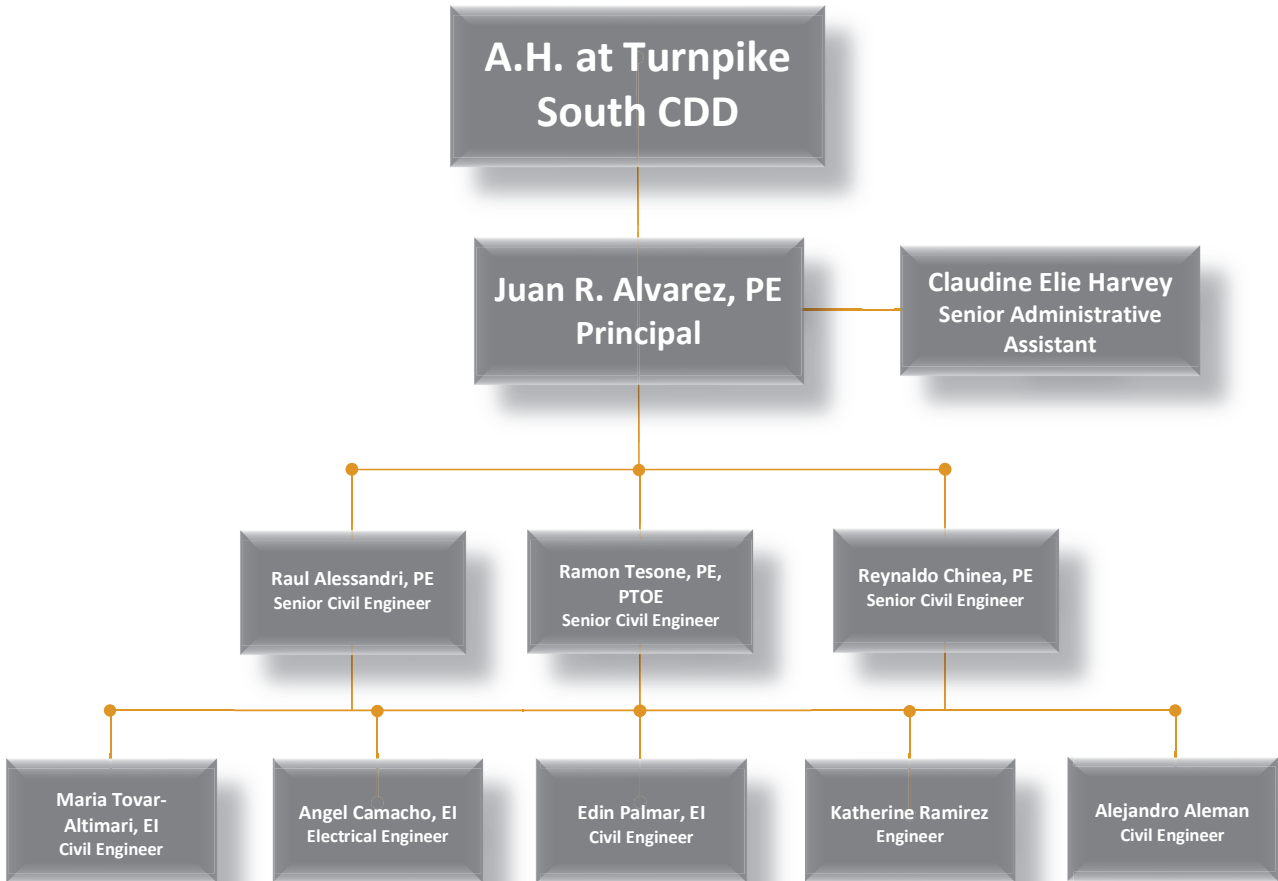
A.H. at Turnpike South CDD

Juan R. Alvarez, PE
Principal

Claudine Elie Harvey
Senior Administrative Assistant

Raul Alessandri, PE
Senior Civil Engineer

Ramon Tesone, PE, PTOE
Senior Civil Engineer

Reynaldo Chinea, PE
Senior Civil Engineer

Maria Tovar-Altimari, EI
Civil Engineer

Angel Camacho, EI
Electrical Engineer

Edin Palmar, EI
Civil Engineer

Katherine Ramirez
Engineer

Alejandro Aleman
Civil Engineer